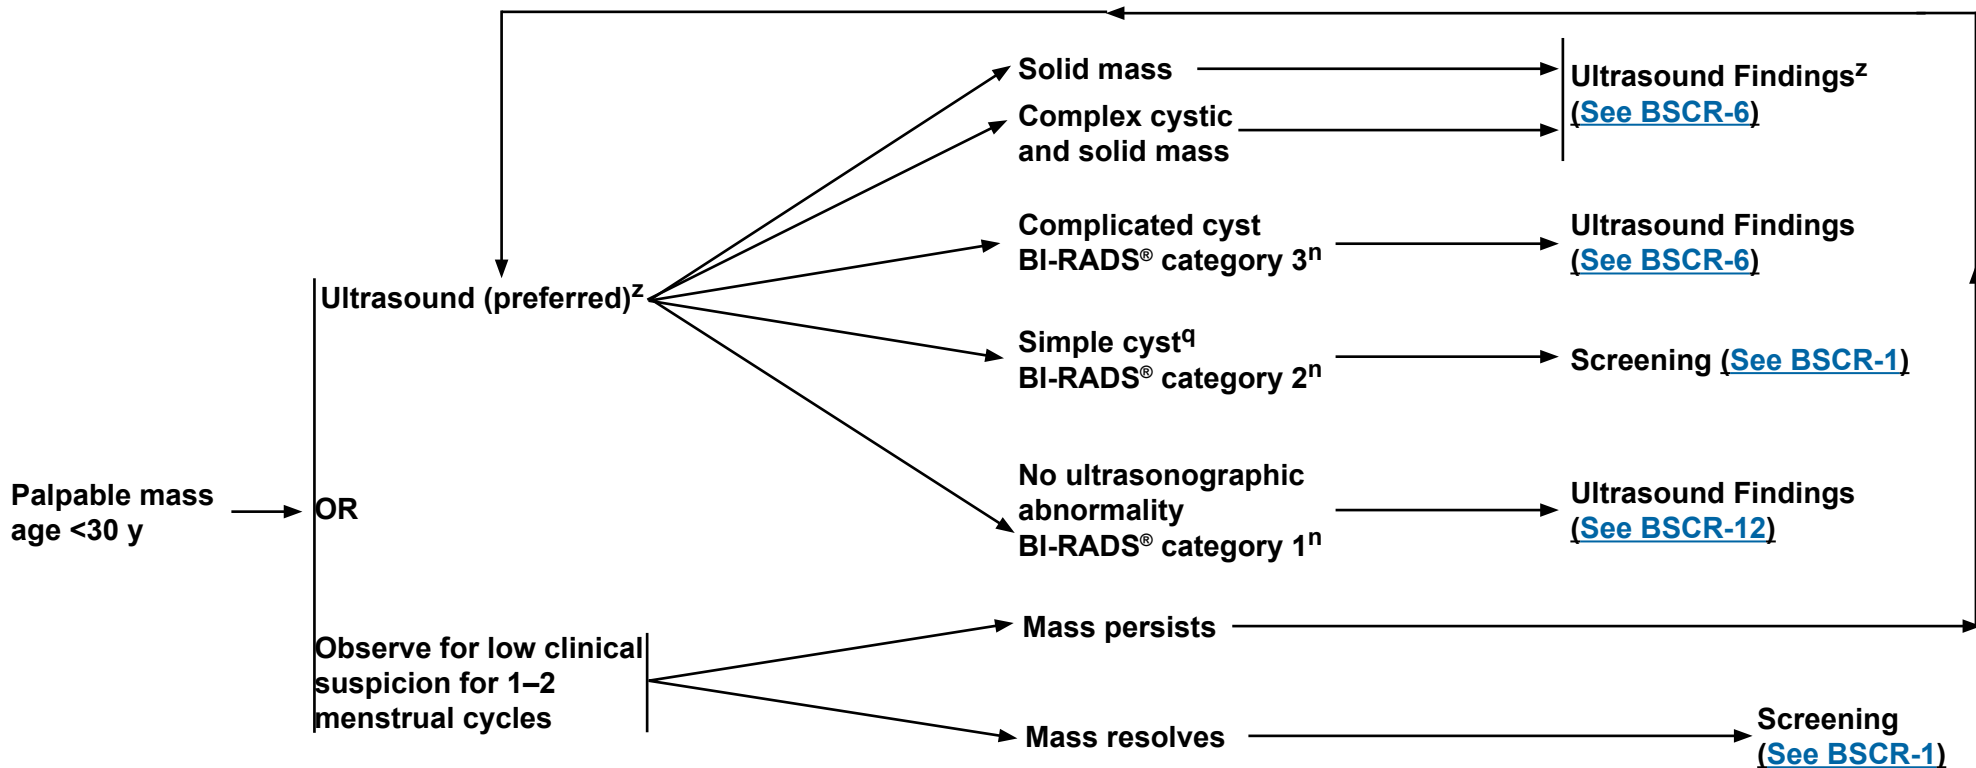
Palpable mass age <30 y

Ultrasound (preferred)$^{z}$

OR

Observe for low clinical suspicion for 1–2 menstrual cycles

Solid mass

Complex cystic and solid mass

Ultrasound Findings$^{z}$ (See BSCR-6)

Complicated cyst BI-RADS® category 3$^{n}$

Ultrasound Findings (See BSCR-6)

Simple cyst$^{q}$ BI-RADS® category 2$^{n}$

Screening (See BSCR-1)

No ultrasonographic abnormality BI-RADS® category 1$^{n}$

Ultrasound Findings (See BSCR-12)

Mass persists

Mass resolves

Screening (See BSCR-1)